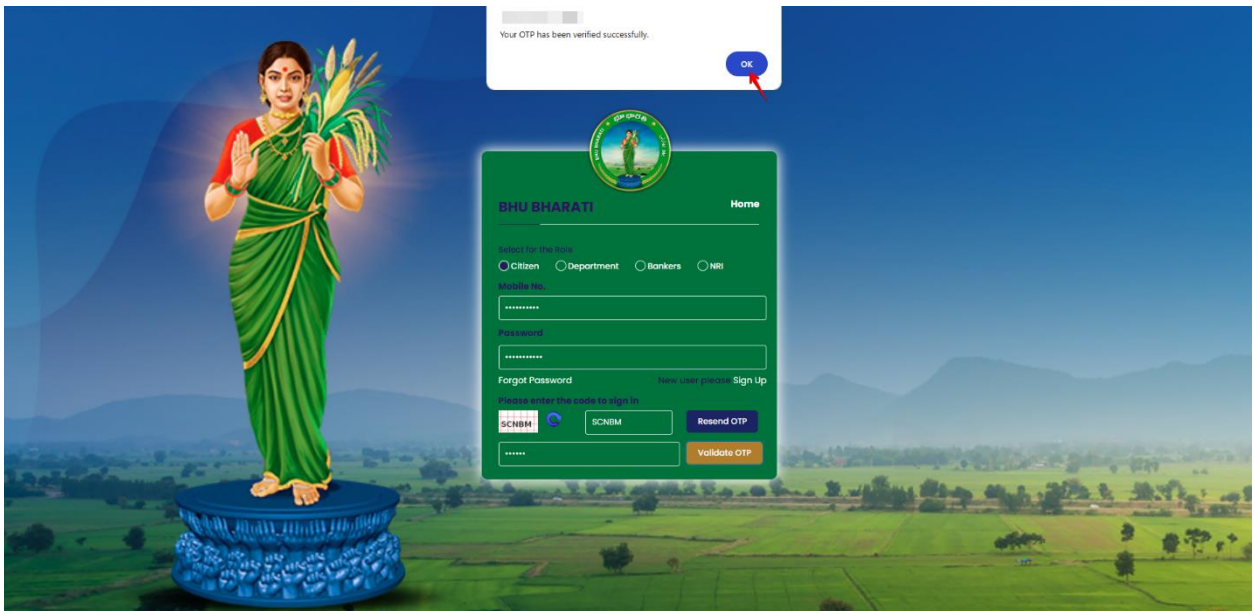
Your OTP has been verified successfully.

OK

BHU BHARATI

Home

Select for the Role

Citizen Department Bankers NRI

Mobile No.

••••••••••

Password

•••••••••••

Forgot Password

New user please Sign Up

Please enter the code to sign in

SCNBM

SCNBM

Resend OTP

••••••

Validate OTP